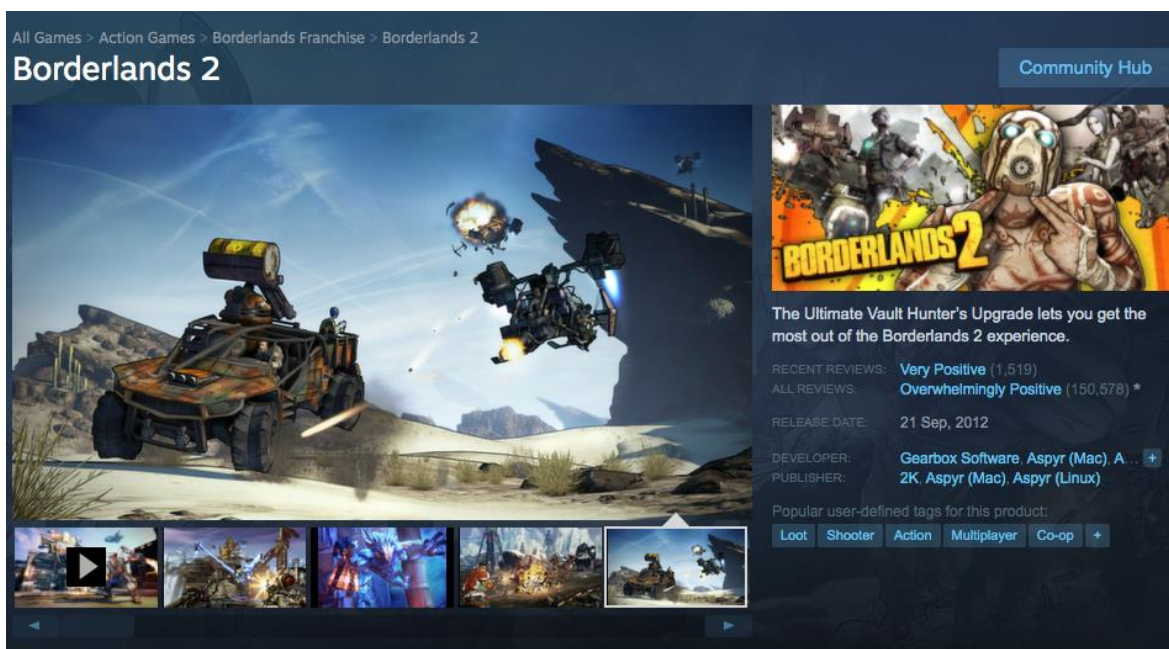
All Games > Action Games > Borderlands Franchise > Borderlands 2

Borderlands 2

Community Hub

BORDERLANDS 2

The Ultimate Vault Hunter's Upgrade lets you get the most out of the Borderlands 2 experience.

RECENT REVIEWS: Very Positive (1,519)
ALL REVIEWS: Overwhelmingly Positive (150,578) *

RELEASE DATE: 21 Sep, 2012

DEVELOPER: Gearbox Software, Aspyr (Mac), A... +
PUBLISHER: 2K, Aspyr (Mac), Aspyr (Linux)

Popular user-defined tags for this product:

Loot Shooter Action Multiplayer Co-op +